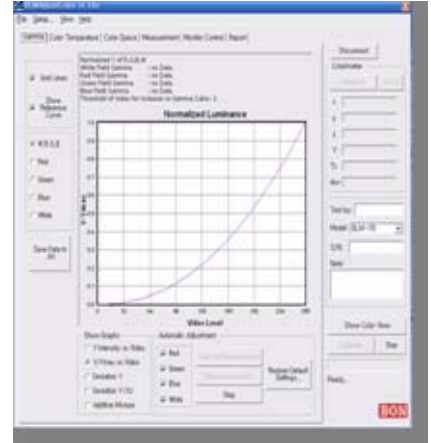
File Setup View Help

Gamma | Color Temperature | Color Space | Measurement | Monitor Control | Report

Grid Lines

Show Reference Curve

Y,R,G,B

Red

Green

Blue

White

Save Data to file

Normalized Luminance

Video Level

Show Graphs

Y Intensity vs Video

Y Prime vs Video

Deviation Y

Deviation Y (%)

Additive Mixture

Automatic Adjustment

Red

Green

Blue

White

Stop

Restore Default Settings...

Disconnect

Colorimeter

Test by

Model

S/N

Note

Show Color Nav

Stop

Ready

BON